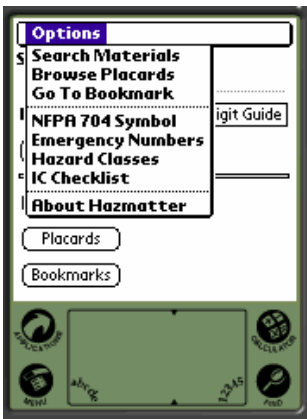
Options
Search Materials
Browse Placards
Go To Bookmark
NFPA 704 Symbol
Emergency Numbers
Hazard Classes
IC Checklist
About Hazmatter

S
I
igit Guide

Placards
Bookmarks

APPLICATIONS
MENU
abcde
12345
CALCULATOR
FIND